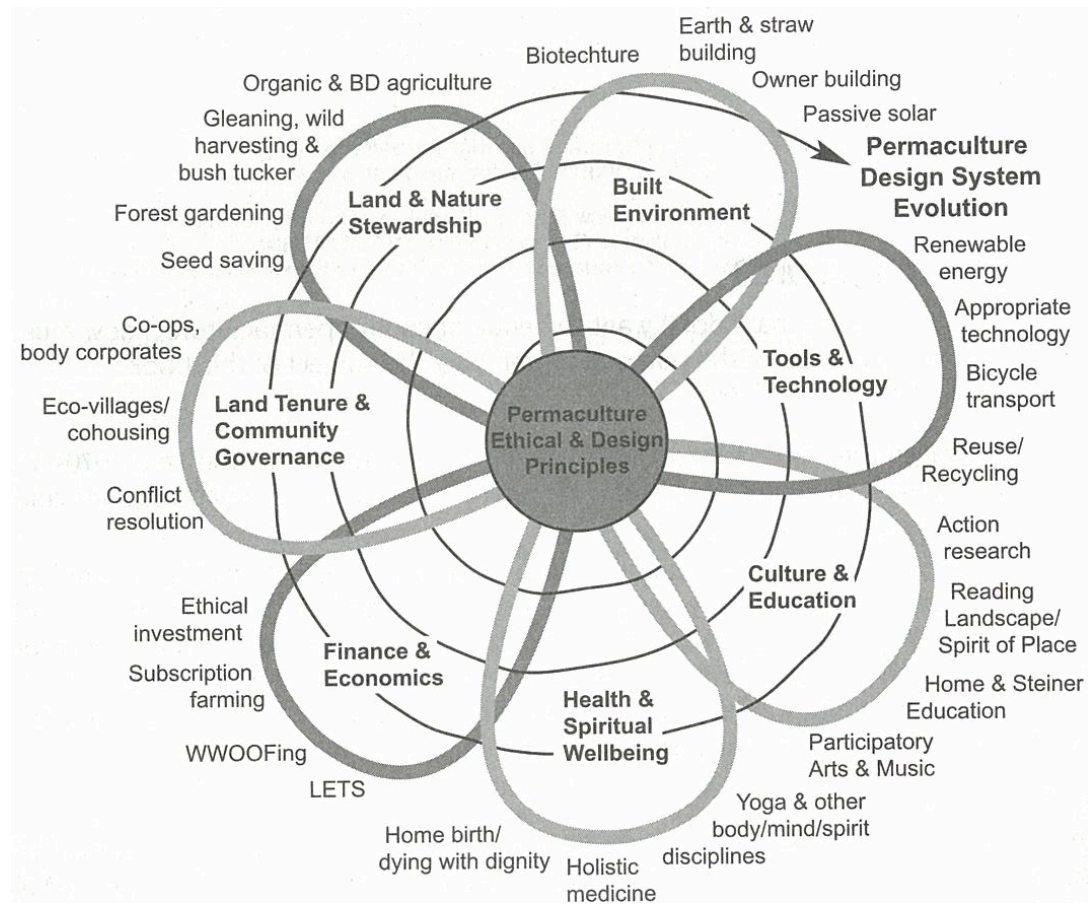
Permaculture Ethical & Design Principles

Permaculture Design System Evolution

Land & Nature Stewardship

Organic & BD agriculture

Gleaning, wild harvesting & bush tucker

Forest gardening

Seed saving

Built Environment

Biotechture

Earth & straw building

Owner building

Passive solar

Tools & Technology

Renewable energy

Appropriate technology

Bicycle transport

Reuse/ Recycling

Culture & Education

Action research

Reading Landscape/ Spirit of Place

Home & Steiner Education

Participatory Arts & Music

Health & Spiritual Wellbeing

Yoga & other body/mind/spirit disciplines

Holistic medicine

Home birth/ dying with dignity

Finance & Economics

LETS

WWOOFing

Subscription farming

Ethical investment

Land Tenure & Community Governance

Conflict resolution

Eco-villages/ cohousing

Co-ops, body corporates